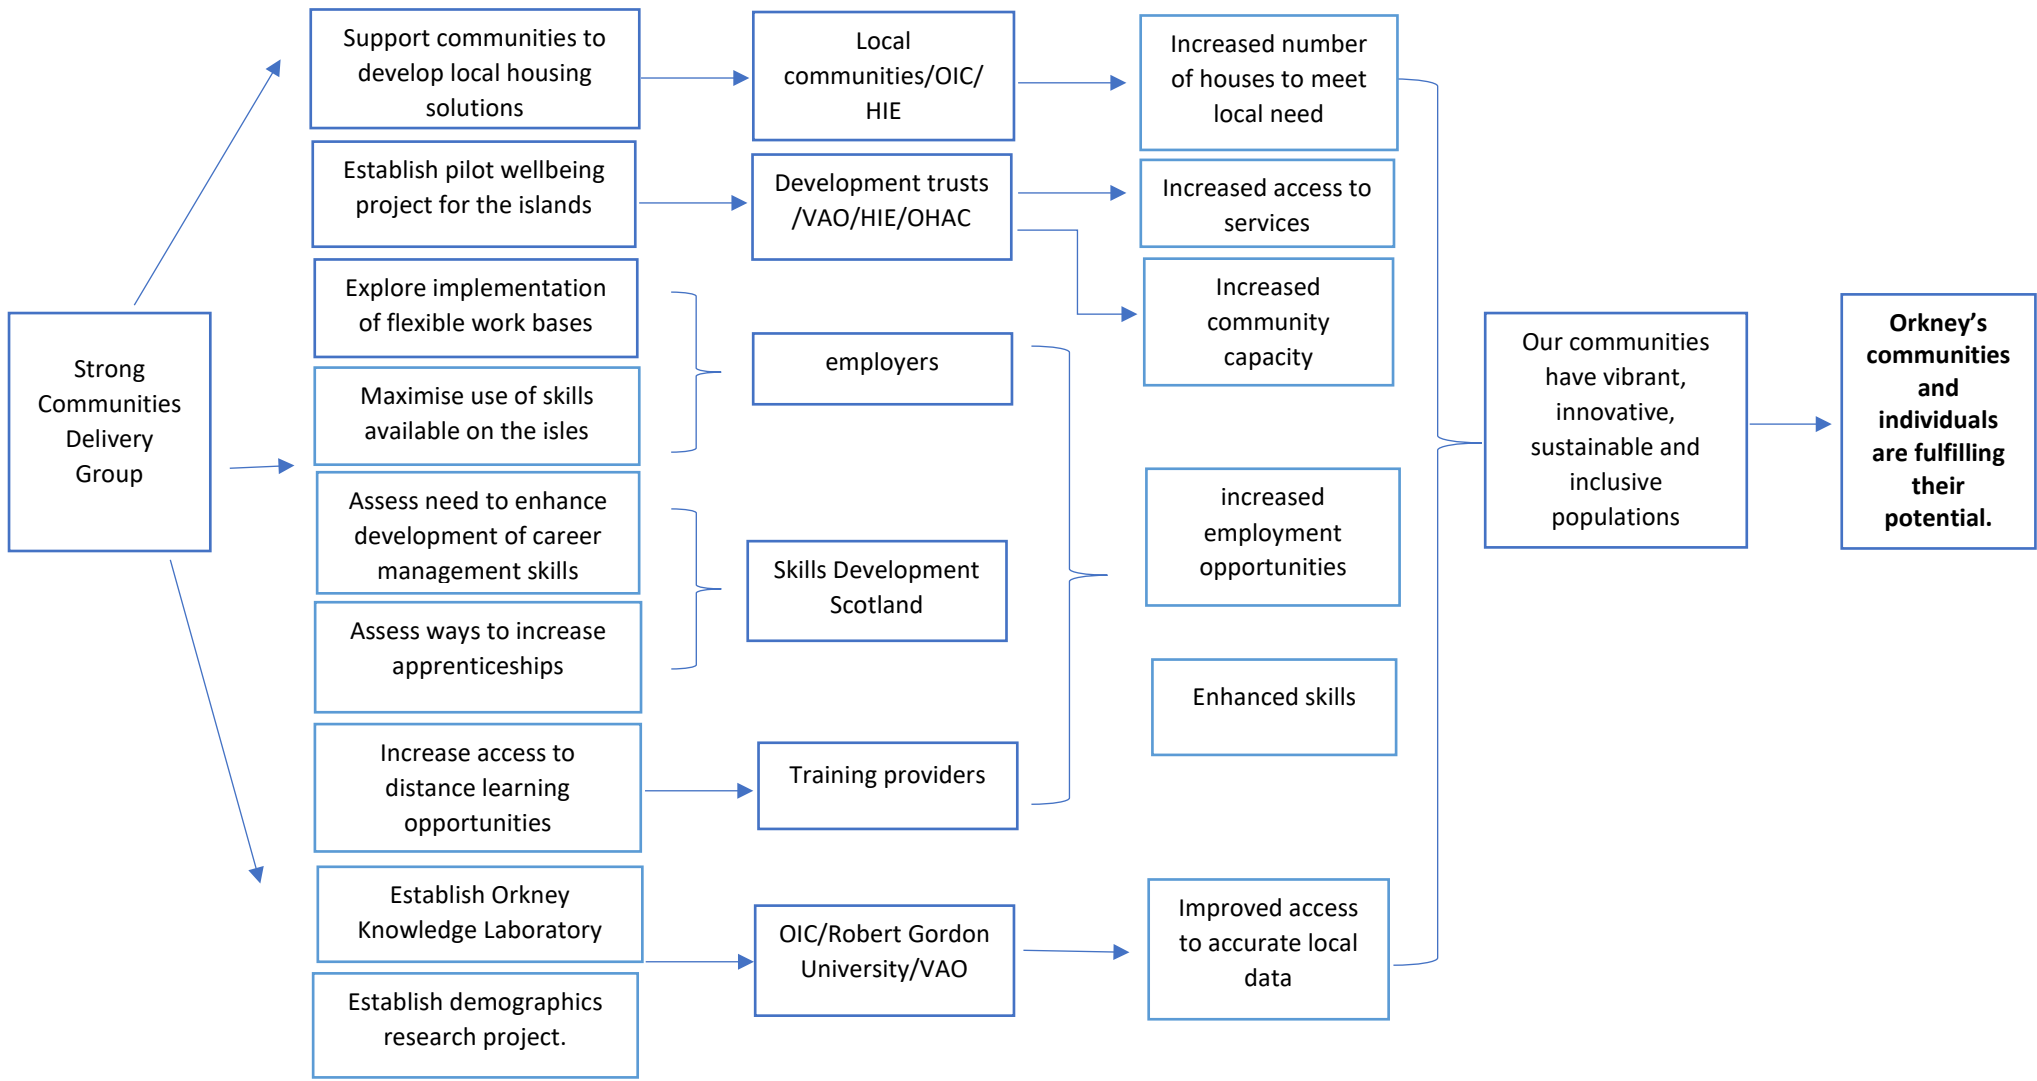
Strong Communities Delivery Group

Support communities to develop local housing solutions

Establish pilot wellbeing project for the islands

Explore implementation of flexible work bases

Maximise use of skills available on the isles

Assess need to enhance development of career management skills

Assess ways to increase apprenticeships

Increase access to distance learning opportunities

Establish Orkney Knowledge Laboratory

Establish demographics research project.

Local communities/OIC/ HIE

Development trusts /VAO/HIE/OHAC

employers

Skills Development Scotland

Training providers

OIC/Robert Gordon University/VAO

Increased number of houses to meet local need

Increased access to services

Increased community capacity

increased employment opportunities

Enhanced skills

Improved access to accurate local data

Our communities have vibrant, innovative, sustainable and inclusive populations

**Orkney's communities and individuals are fulfilling their potential.**